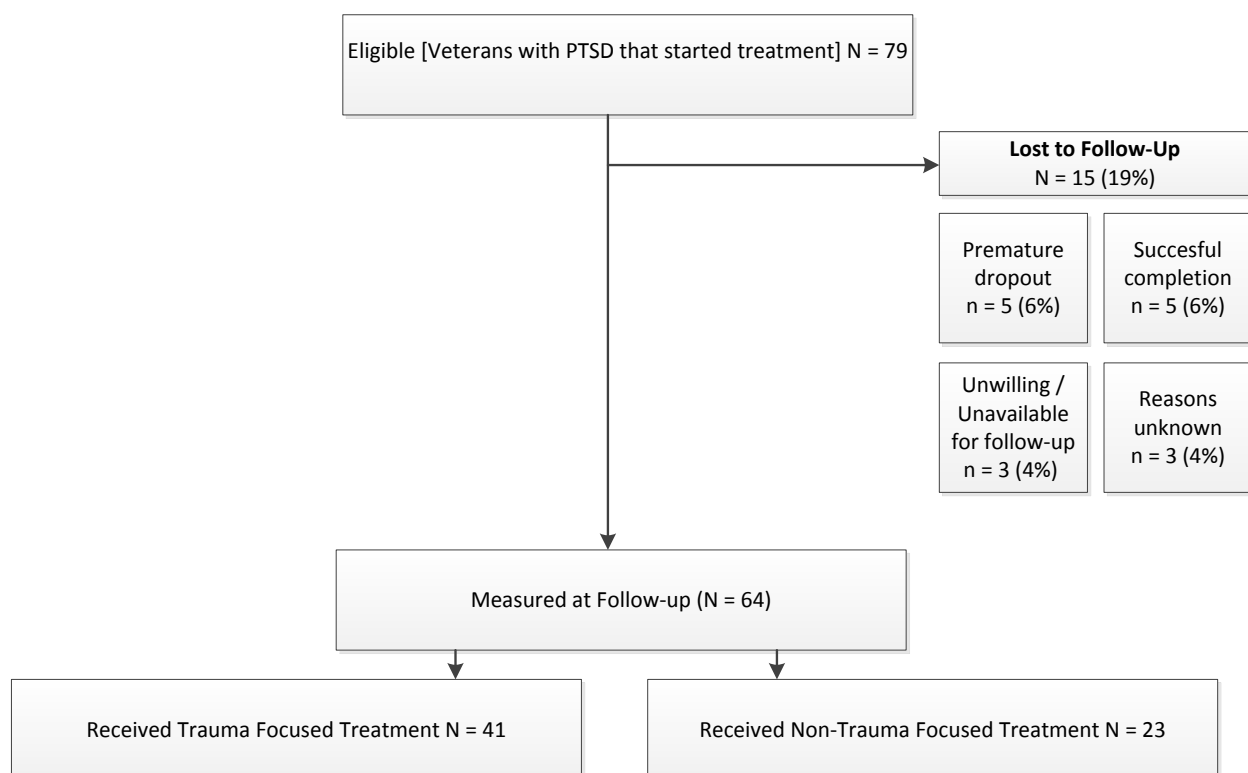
Eligible [Veterans with PTSD that started treatment] N = 79

**Lost to Follow-Up**
N = 15 (19%)

Premature dropout
n = 5 (6%)

Succesful completion
n = 5 (6%)

Unwilling / Unavailable for follow-up
n = 3 (4%)

Reasons unknown
n = 3 (4%)

Measured at Follow-up (N = 64)

Received Trauma Focused Treatment N = 41

Received Non-Trauma Focused Treatment N = 23